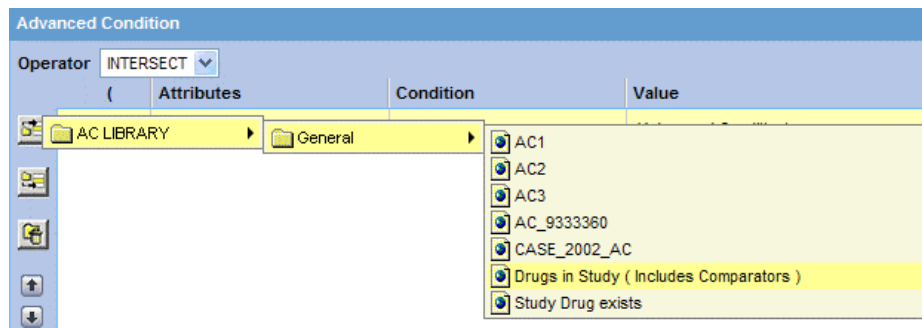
Advanced Condition

Operator INTERSECT

| ( | Attributes | Condition | Value |
|---|---|---|---|

AC LIBRARY

General

AC1
AC2
AC3
AC_9333360
CASE_2002_AC
Drugs in Study ( Includes Comparators )
Study Drug exists